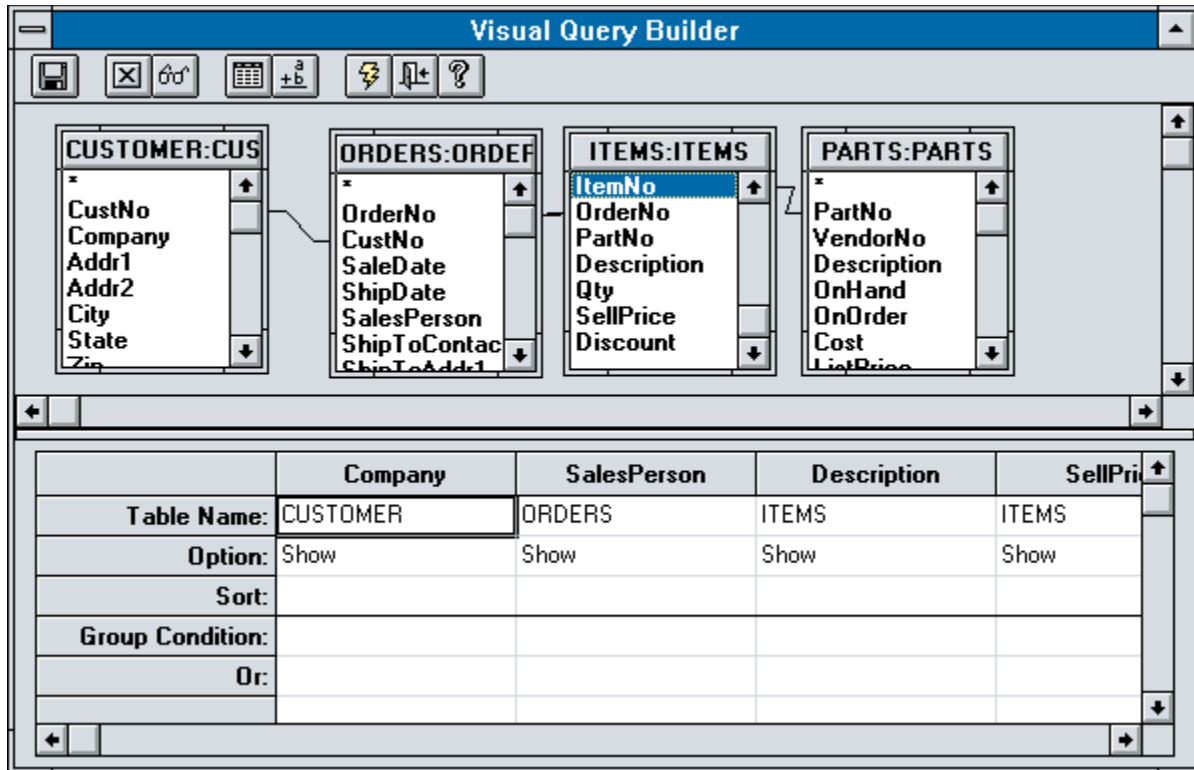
Visual Query Builder

CUSTOMER:CUS
*
CustNo
Company
Addr1
Addr2
City
State
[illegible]

ORDERS:ORDEF
*
OrderNo
CustNo
SaleDate
ShipDate
SalesPerson
ShipToContac
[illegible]

ITEMS:ITEMS
ItemNo
OrderNo
PartNo
Description
Qty
SellPrice
Discount

PARTS:PARTS
*
PartNo
VendorNo
Description
OnHand
OnOrder
Cost
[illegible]

| | Company | SalesPerson | Description | SellPri |
|---|---|---|---|---|
| Table Name: | CUSTOMER | ORDERS | ITEMS | ITEMS |
| Option: | Show | Show | Show | Show |
| Sort: | | | | |
| Group Condition: | | | | |
| Or: | | | | |
| | | | | |